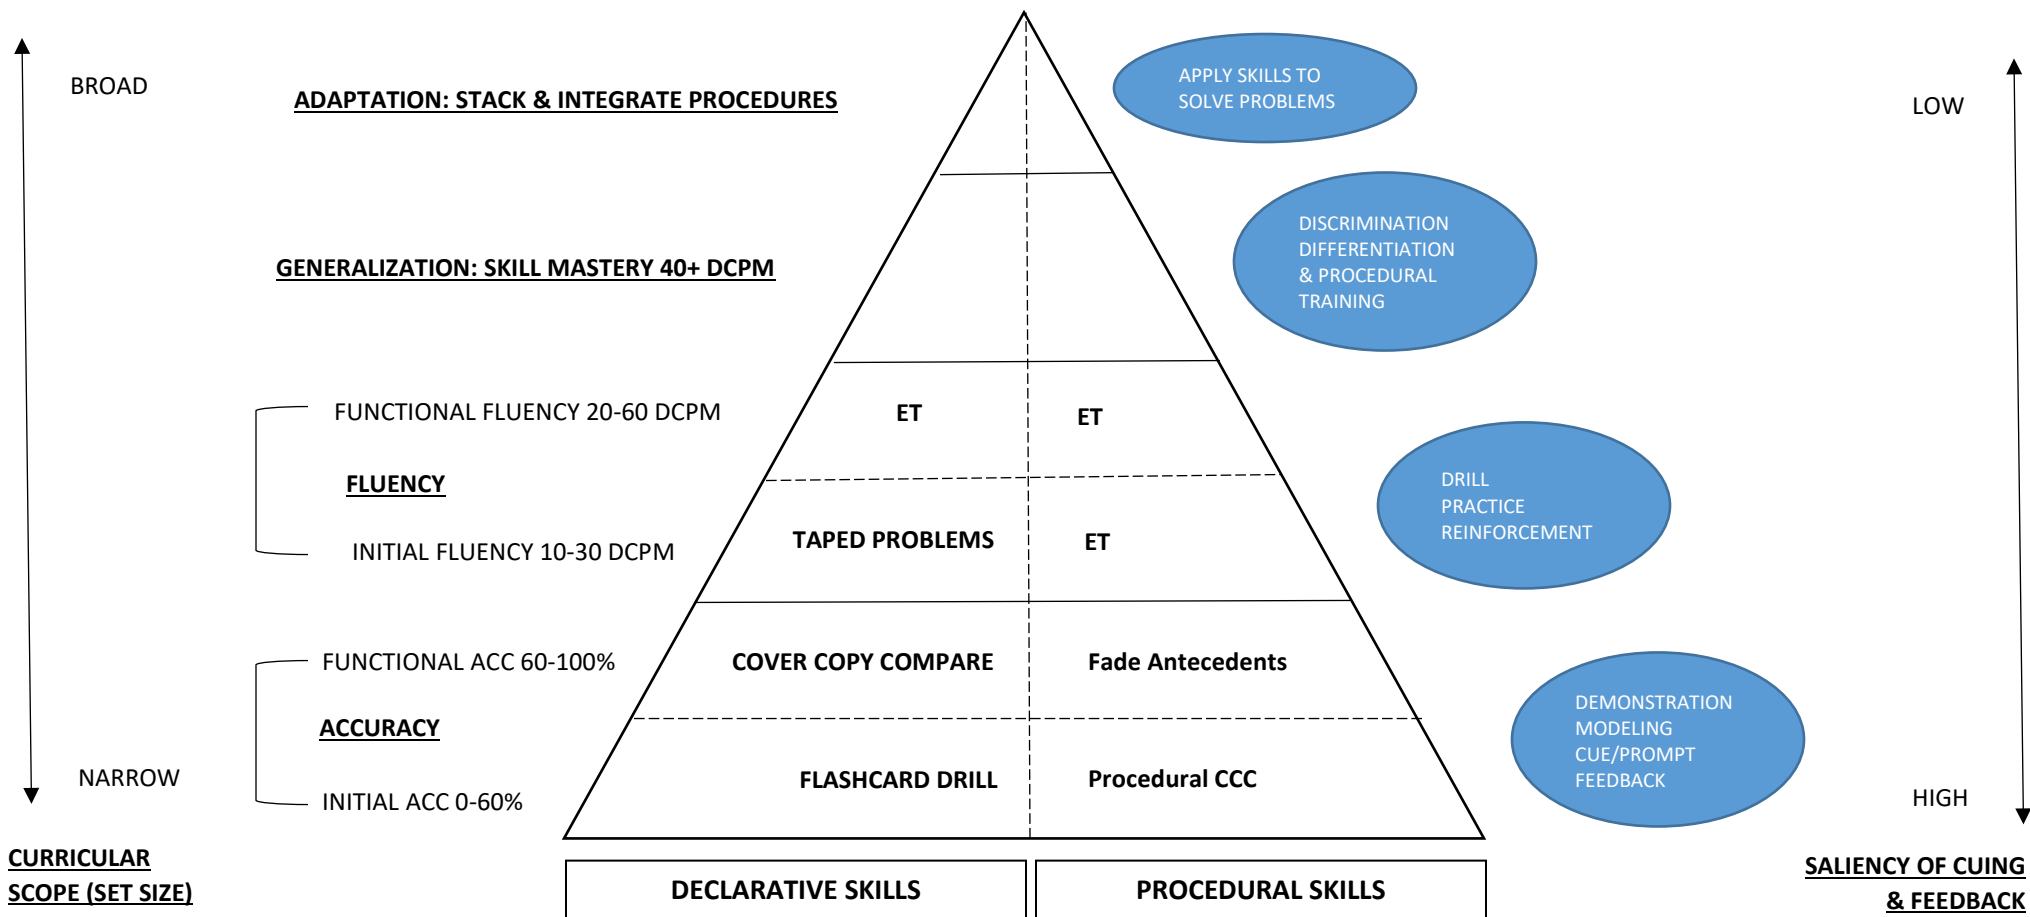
BROAD

ADAPTATION: STACK & INTEGRATE PROCEDURES

APPLY SKILLS TO SOLVE PROBLEMS

LOW

GENERALIZATION: SKILL MASTERY 40+ DCPM

DISCRIMINATION DIFFERENTIATION & PROCEDURAL TRAINING

FUNCTIONAL FLUENCY 20-60 DCPM

ET

ET

FLUENCY

DRILL PRACTICE REINFORCEMENT

INITIAL FLUENCY 10-30 DCPM

TAPED PROBLEMS

ET

FUNCTIONAL ACC 60-100%

COVER COPY COMPARE

Fade Antecedents

ACCURACY

DEMONSTRATION MODELING CUE/PROMPT FEEDBACK

NARROW

INITIAL ACC 0-60%

FLASHCARD DRILL

Procedural CCC

HIGH

CURRICULAR SCOPE (SET SIZE)

DECLARATIVE SKILLS

PROCEDURAL SKILLS

SALIENCY OF CUING & FEEDBACK